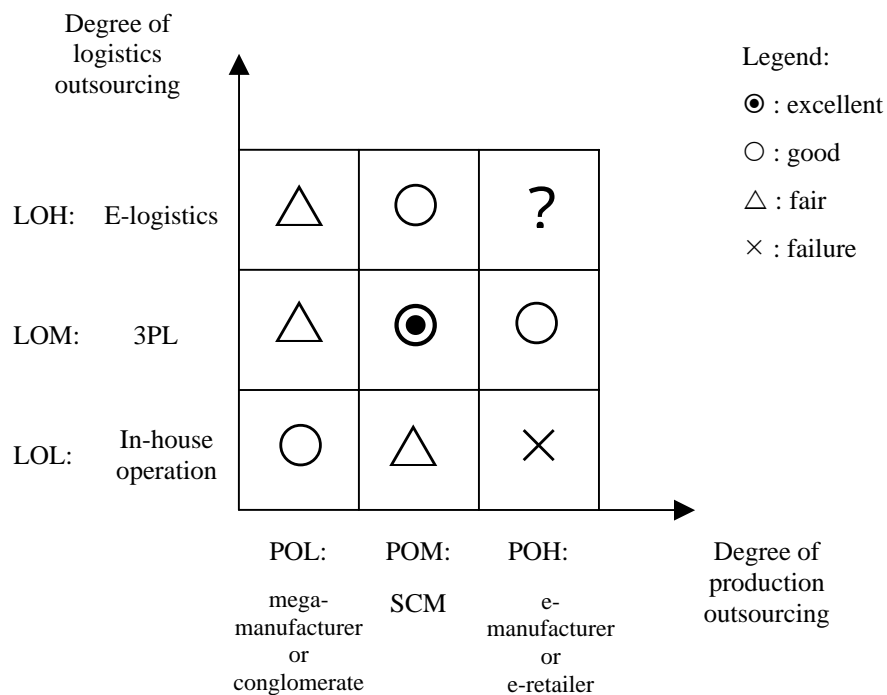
Degree of logistics outsourcing

Legend:
⊙ : excellent
○ : good
△ : fair
× : failure

| | | POL | POM | POH |
|---|---|---|---|---|
| LOH: | E-logistics | △ | ○ | ? |
| LOM: | 3PL | △ | ⊙ | ○ |
| LOL: | In-house operation | ○ | △ | × |

POL: mega-manufacturer or conglomerate

POM: SCM

POH: e-manufacturer or e-retailer

Degree of production outsourcing